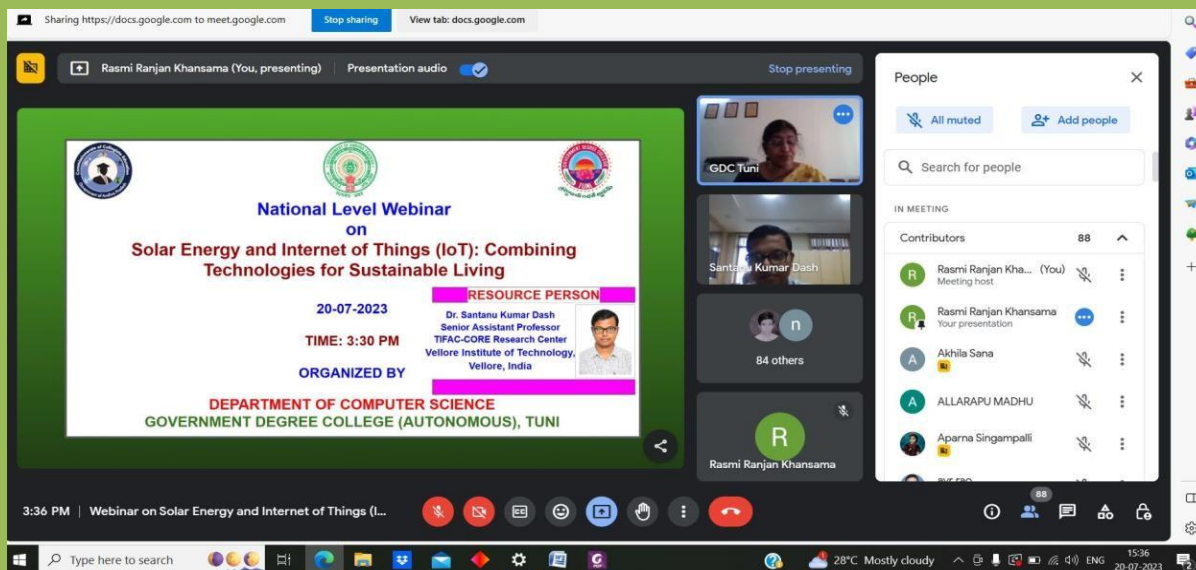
Sharing https://docs.google.com to meet.google.com
Stop sharing
View tab: docs.google.com

Rasmi Ranjan Khansama (You, presenting)
Presentation audio
Stop presenting

National Level Webinar
on
Solar Energy and Internet of Things (IoT): Combining Technologies for Sustainable Living

20-07-2023

TIME: 3:30 PM

ORGANIZED BY

RESOURCE PERSON
Dr. Santanu Kumar Dash
Senior Assistant Professor
TIFAC-CORE Research Center
Vellore Institute of Technology, Vellore, India

DEPARTMENT OF COMPUTER SCIENCE
GOVERNMENT DEGREE COLLEGE (AUTONOMOUS), TUNI

GDC Tuni
Santanu Kumar Dash
n
84 others
R
Rasmi Ranjan Khansama

People
All muted
Add people
Search for people
IN MEETING
Contributors 88
Rasmi Ranjan Kha... (You)
Meeting host
Rasmi Ranjan Khansama
Your presentation
Akhila Sana
ALLARAPU MADHU
Aparna Singampalli

3:36 PM | Webinar on Solar Energy and Internet of Things (I...
88

Type here to search
28°C Mostly cloudy
ENG
15:36
20-07-2023